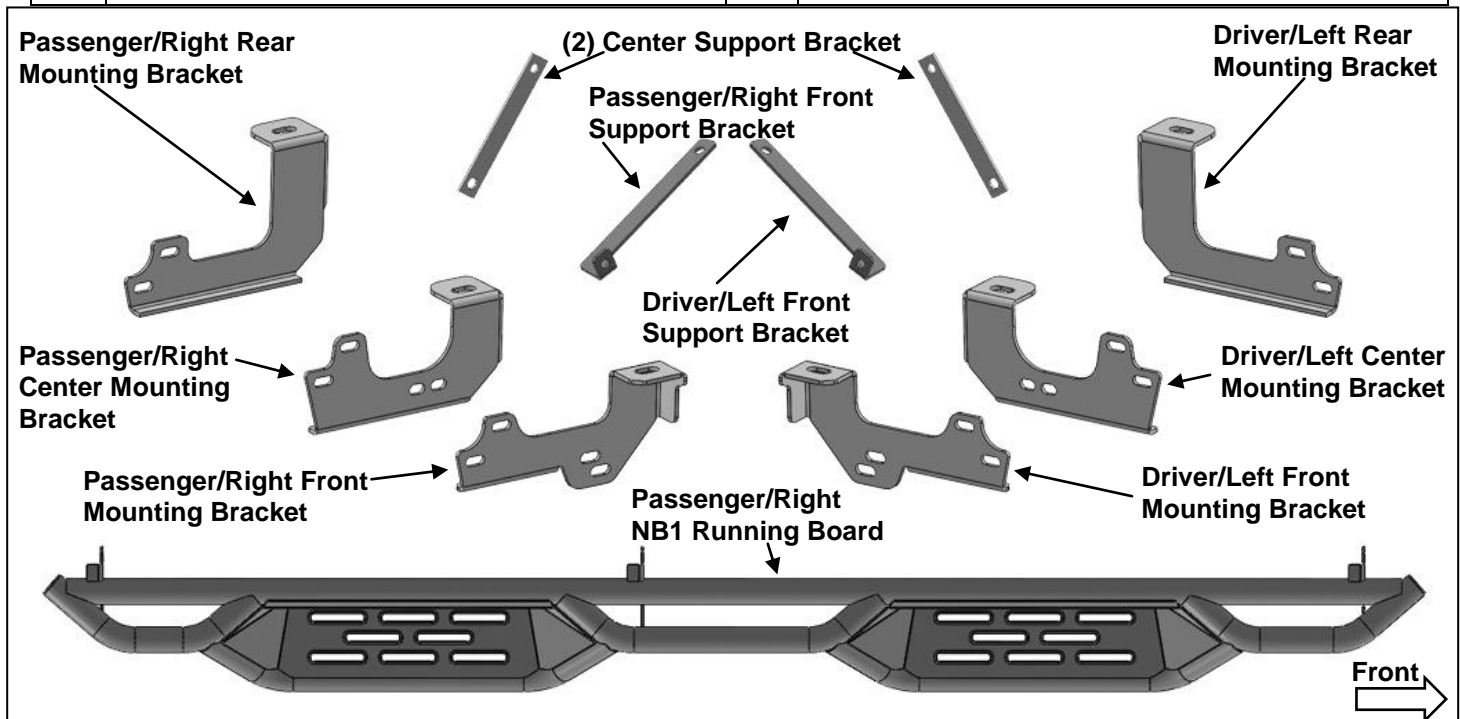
Passenger/Right Rear Mounting Bracket

(2) Center Support Bracket

Driver/Left Rear Mounting Bracket

Passenger/Right Front Support Bracket

Driver/Left Front Support Bracket

Passenger/Right Center Mounting Bracket

Driver/Left Center Mounting Bracket

Passenger/Right Front Mounting Bracket

Driver/Left Front Mounting Bracket

Passenger/Right NB1 Running Board

Front